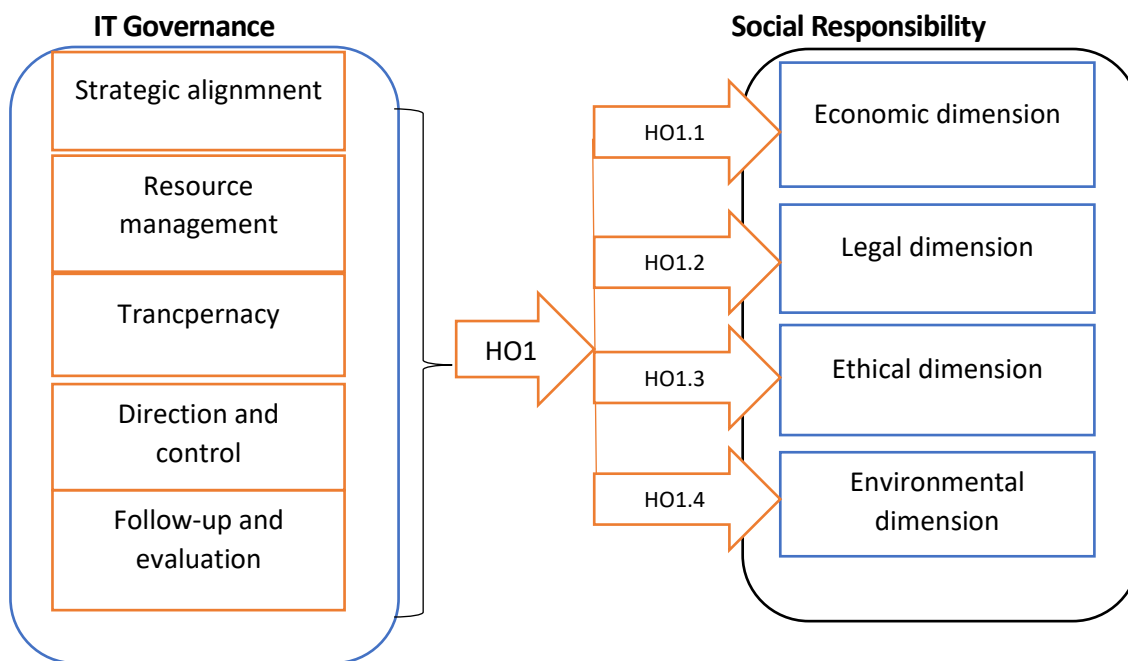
IT Governance

Strategic alignmnent

Resource management

Trancpernacy

Direction and control

Follow-up and evaluation

HO1

HO1.1

HO1.2

HO1.3

HO1.4

Social Responsibility

Economic dimension

Legal dimension

Ethical dimension

Environmental dimension